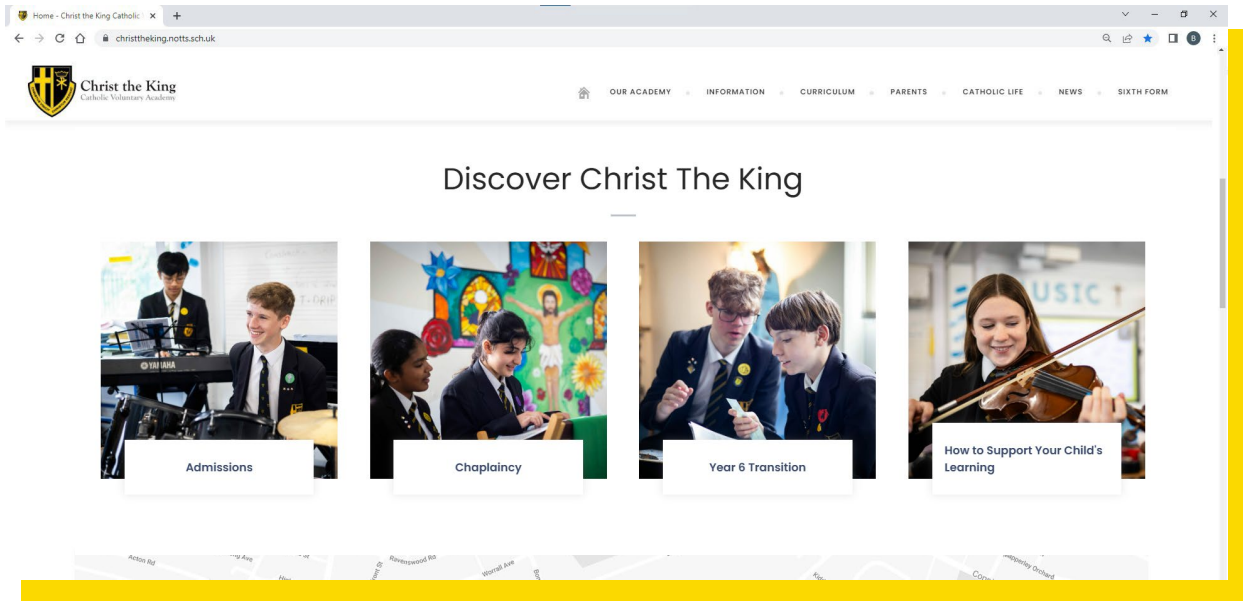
Home - Christ the King Catholic ×
+
christtheking.notts.sch.uk
B

Christ the King
Catholic Voluntary Academy

OUR ACADEMY INFORMATION CURRICULUM PARENTS CATHOLIC LIFE NEWS SIXTH FORM

Discover Christ The King

YAMAHA
Admissions

Chaplaincy

Year 6 Transition

USIC
How to Support Your Child's Learning

Acton Rd
Ravenswood Rd
Worrall Ave
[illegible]